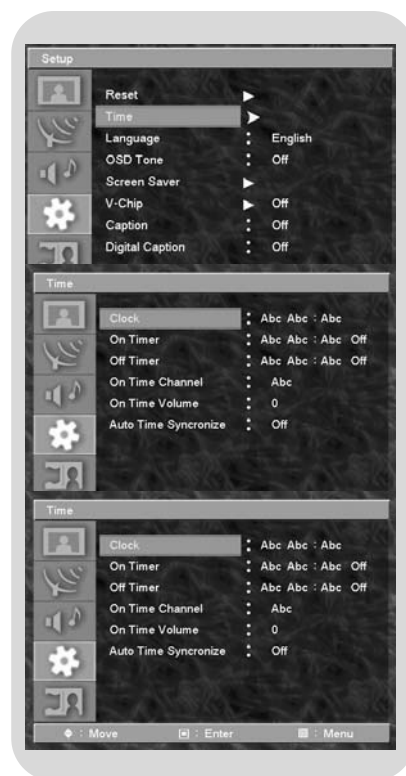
Setup

Reset ▶
Time ▶
Language : English
OSD Tone : Off
Screen Saver ▶
V-Chip ▶ Off
Caption : Off
Digital Caption : Off

Time

Clock : Abc Abc : Abc
On Timer : Abc Abc : Abc Off
Off Timer : Abc Abc : Abc Off
On Time Channel : Abc
On Time Volume : 0
Auto Time Syncronize : Off

Time

Clock : Abc Abc : Abc
On Timer : Abc Abc : Abc Off
Off Timer : Abc Abc : Abc Off
On Time Channel : Abc
On Time Volume : 0
Auto Time Syncronize : Off

◆ : Move [▪] : Enter ▦ : Menu